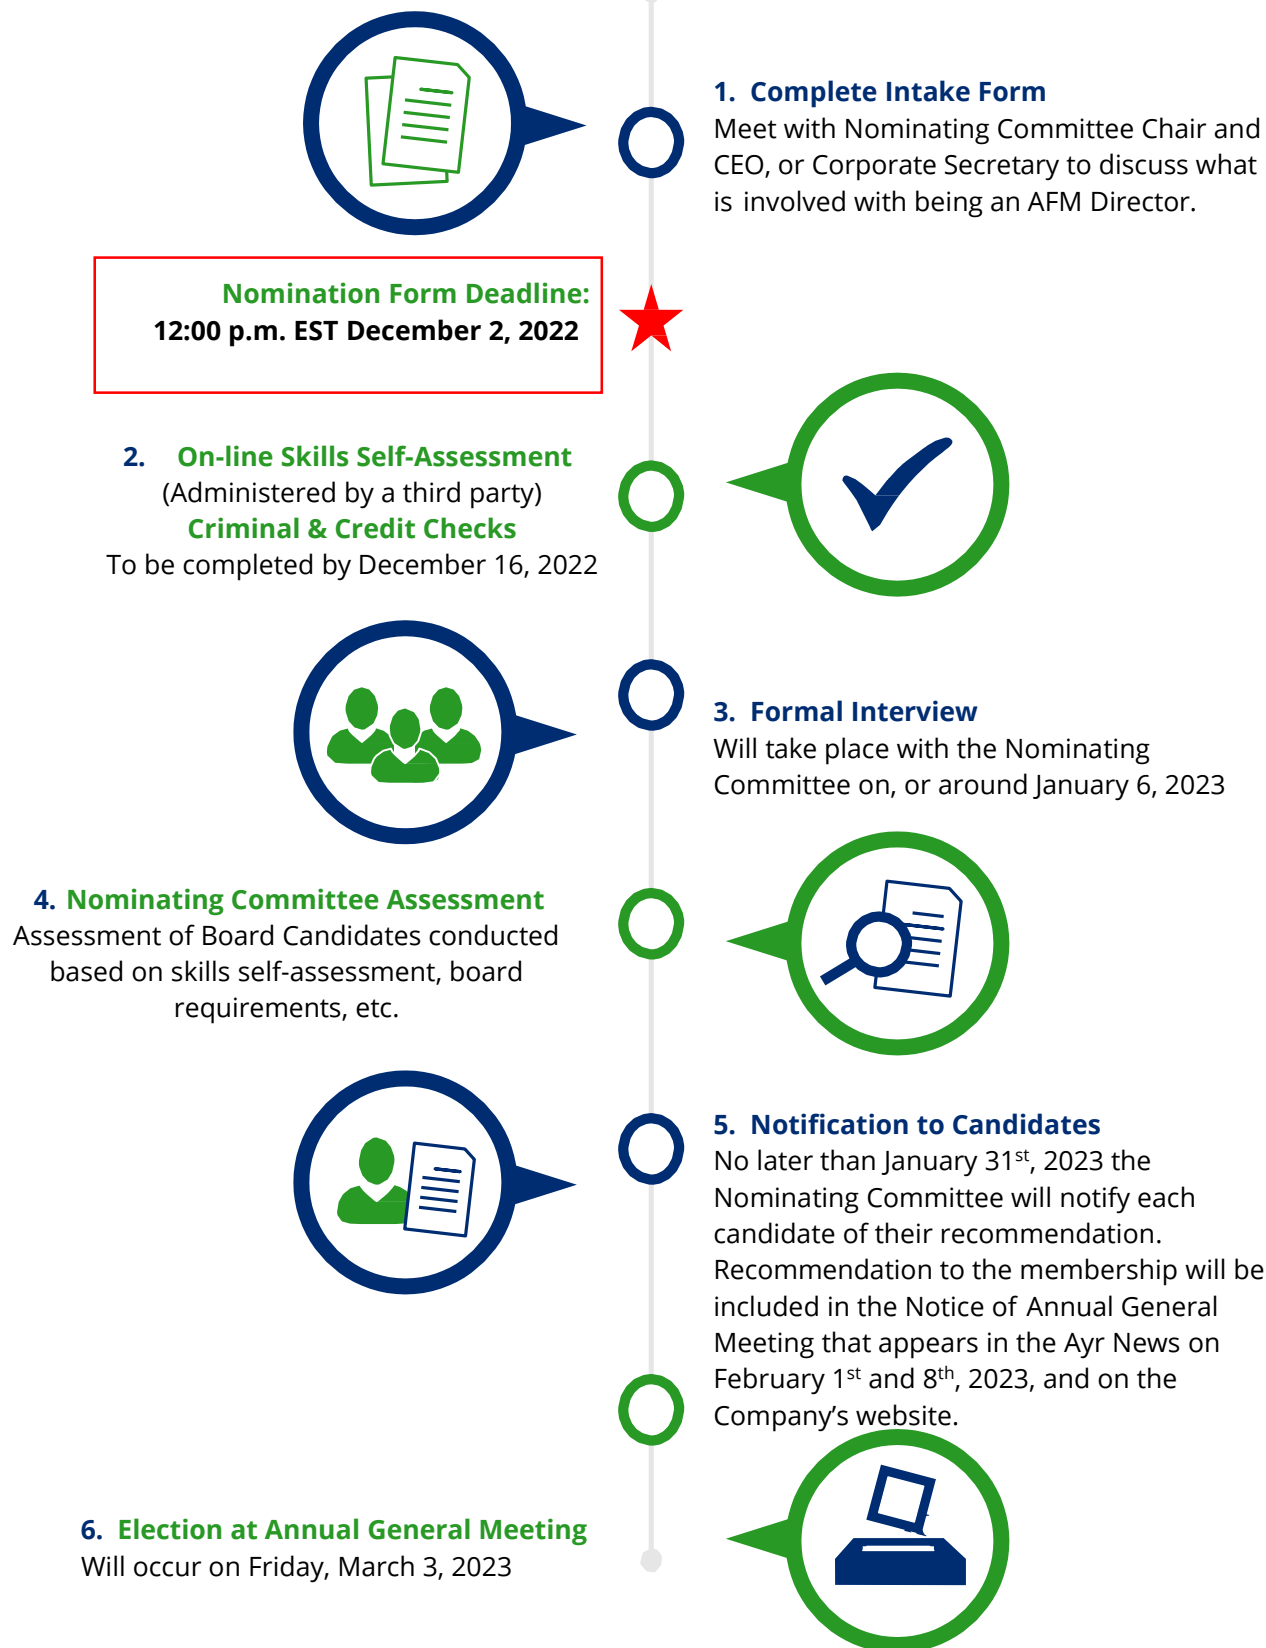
1. Complete Intake Form
Meet with Nominating Committee Chair and CEO, or Corporate Secretary to discuss what is involved with being an AFM Director.

Nomination Form Deadline:
12:00 p.m. EST December 2, 2022

2. On-line Skills Self-Assessment
(Administered by a third party)
Criminal & Credit Checks
To be completed by December 16, 2022

3. Formal Interview
Will take place with the Nominating Committee on, or around January 6, 2023

4. Nominating Committee Assessment
Assessment of Board Candidates conducted based on skills self-assessment, board requirements, etc.

5. Notification to Candidates
No later than January 31$^{st}$, 2023 the Nominating Committee will notify each candidate of their recommendation. Recommendation to the membership will be included in the Notice of Annual General Meeting that appears in the Ayr News on February 1$^{st}$ and 8$^{th}$, 2023, and on the Company's website.

6. Election at Annual General Meeting
Will occur on Friday, March 3, 2023